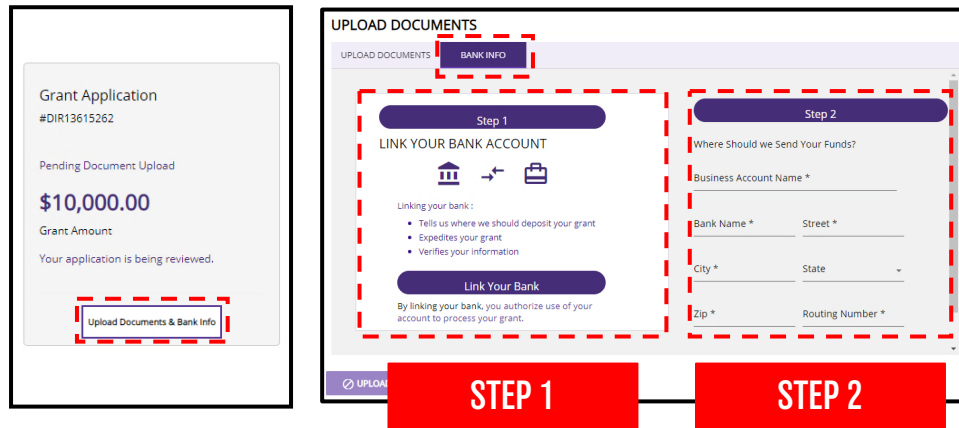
Grant Application
#DIR13615262

Pending Document Upload

$10,000.00

Grant Amount

Your application is being reviewed.

Upload Documents & Bank Info

UPLOAD DOCUMENTS

UPLOAD DOCUMENTS | BANK INFO

Step 1

LINK YOUR BANK ACCOUNT

Linking your bank :

- Tells us where we should deposit your grant
- Expedites your grant
- Verifies your information

Link Your Bank

By linking your bank, you authorize use of your account to process your grant.

Step 2

Where Should we Send Your Funds?

Business Account Name *

Bank Name *

Street *

City *

State

Zip *

Routing Number *

UPLOA

STEP 1

STEP 2